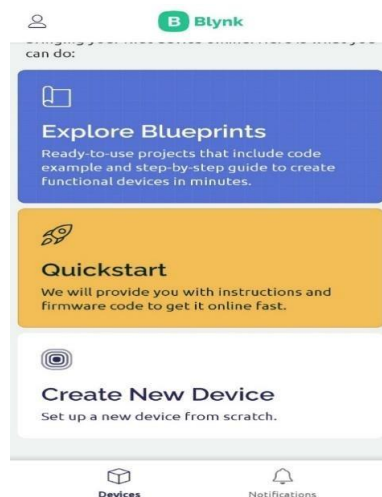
B Blynk

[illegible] can do:

Explore Blueprints
Ready-to-use projects that include code example and step-by-step guide to create functional devices in minutes.

Quickstart
We will provide you with instructions and firmware code to get it online fast.

Create New Device
Set up a new device from scratch.

Devices
Notifications